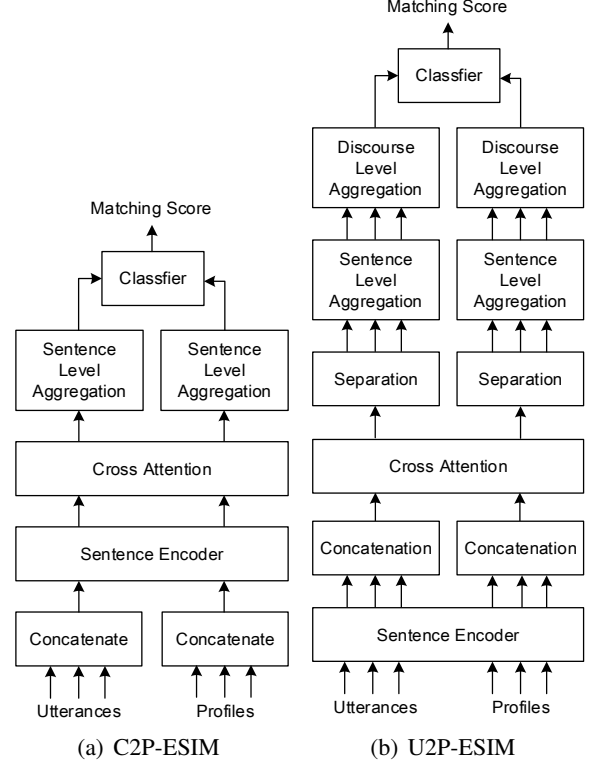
Matching Score

Classfier

Sentence Level Aggregation

Sentence Level Aggregation

Cross Attention

Sentence Encoder

Concatenate

Concatenate

Utterances

Profiles

(a) C2P-ESIM

Matching Score

Classfier

Discourse Level Aggregation

Discourse Level Aggregation

Sentence Level Aggregation

Sentence Level Aggregation

Separation

Separation

Cross Attention

Concatenation

Concatenation

Sentence Encoder

Utterances

Profiles

(b) U2P-ESIM